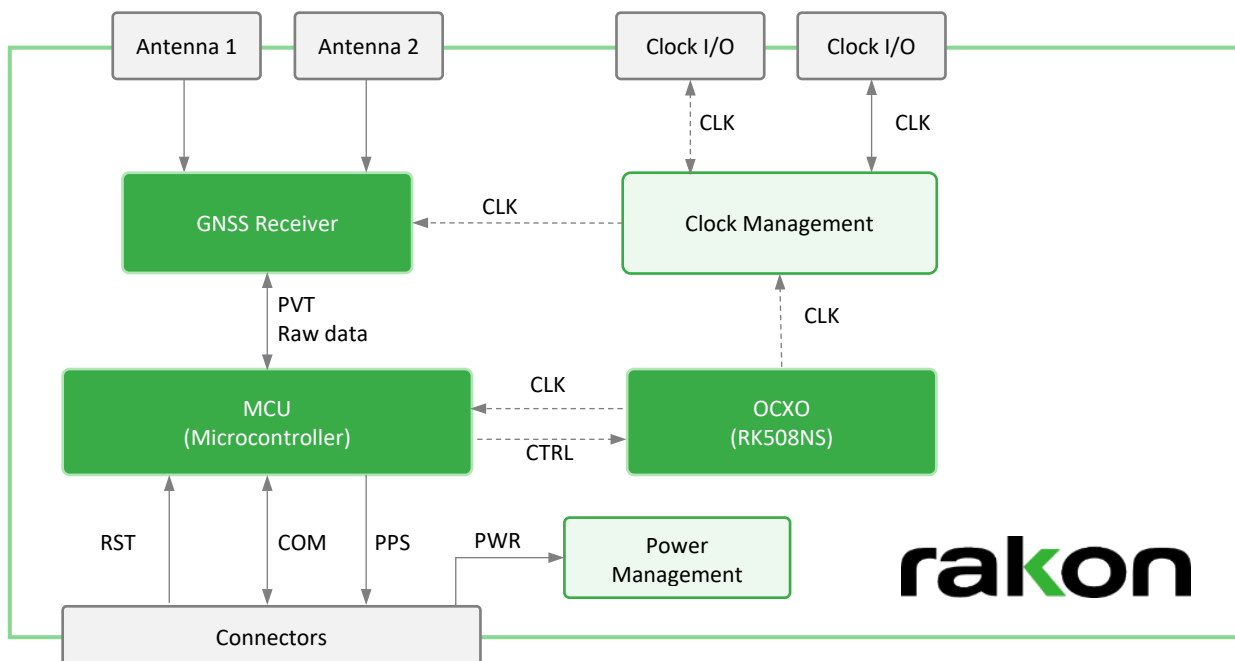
Antenna 1

Antenna 2

Clock I/O

Clock I/O

CLK

CLK

GNSS Receiver

CLK

Clock Management

PVT
Raw data

CLK

MCU
(Microcontroller)

CLK

CTRL

OCXO
(RK508NS)

RST

COM

PPS

PWR

Power
Management

rakon

Connectors